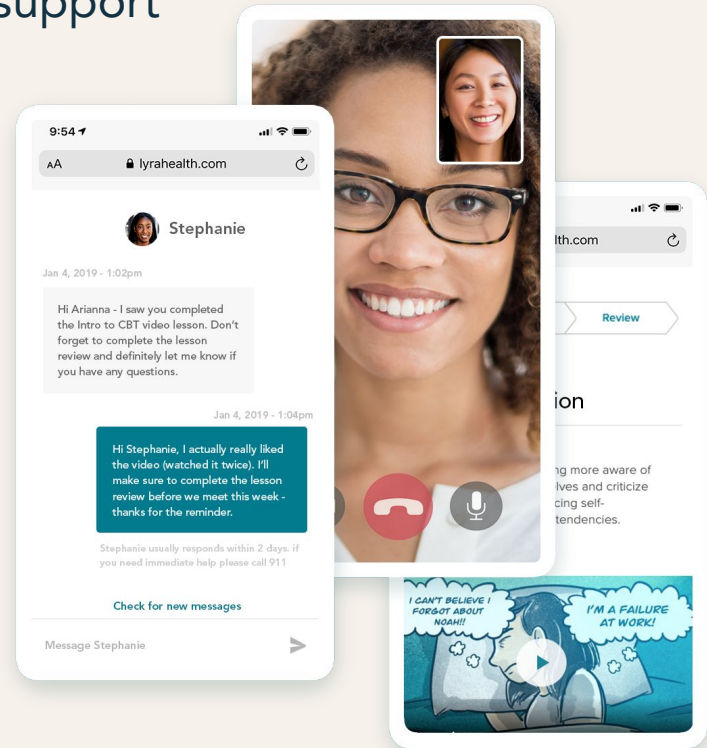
support

9:54

AA lyrahealth.com

Stephanie

Jan 4, 2019 - 1:02pm

Hi Arianna - I saw you completed the Intro to CBT video lesson. Don't forget to complete the lesson review and definitely let me know if you have any questions.

Jan 4, 2019 - 1:04pm

Hi Stephanie, I actually really liked the video (watched it twice). I'll make sure to complete the lesson review before we meet this week - thanks for the reminder.

Stephanie usually responds within 2 days. if you need immediate help please call 911

Check for new messages

Message Stephanie

lth.com

Review

ion

ng more aware of lves and criticize cing self- tendencies.

I CAN'T BELIEVE I FORGOT ABOUT NOAH!!

I'M A FAILURE AT WORK!